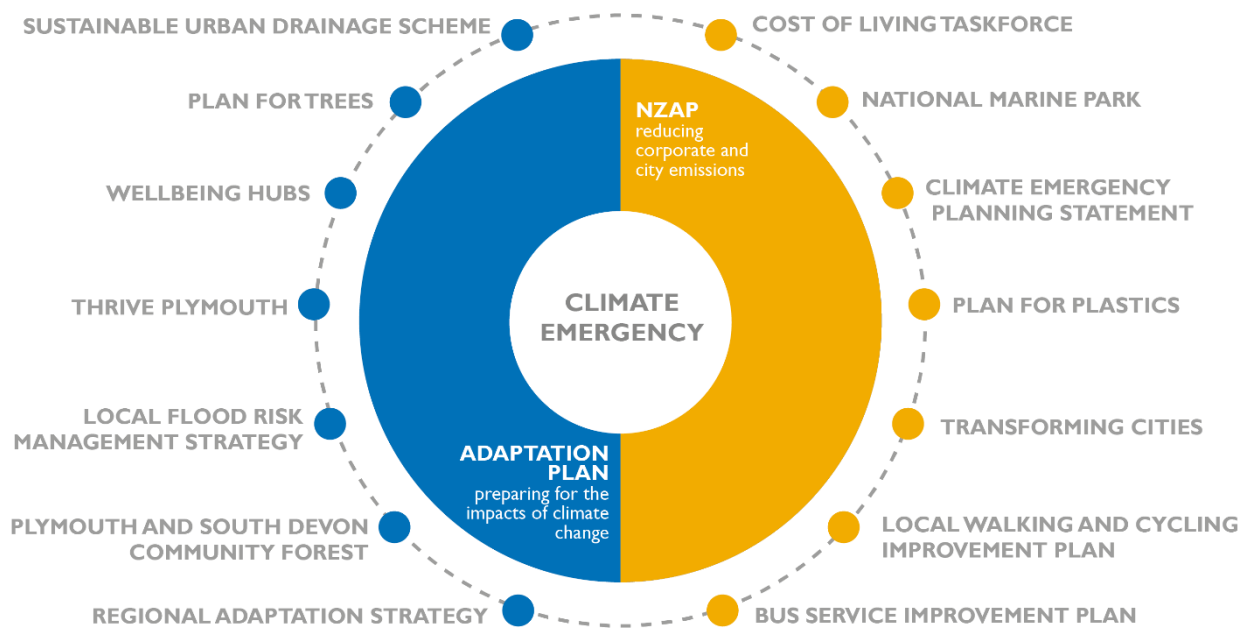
SUSTAINABLE URBAN DRAINAGE SCHEME

PLAN FOR TREES

WELLBEING HUBS

THRIVE PLYMOUTH

LOCAL FLOOD RISK MANAGEMENT STRATEGY

PLYMOUTH AND SOUTH DEVON COMMUNITY FOREST

REGIONAL ADAPTATION STRATEGY

COST OF LIVING TASKFORCE

NATIONAL MARINE PARK

CLIMATE EMERGENCY PLANNING STATEMENT

PLAN FOR PLASTICS

TRANSFORMING CITIES

LOCAL WALKING AND CYCLING IMPROVEMENT PLAN

BUS SERVICE IMPROVEMENT PLAN

NZAP
reducing corporate and city emissions

CLIMATE EMERGENCY

ADAPTATION PLAN
preparing for the impacts of climate change